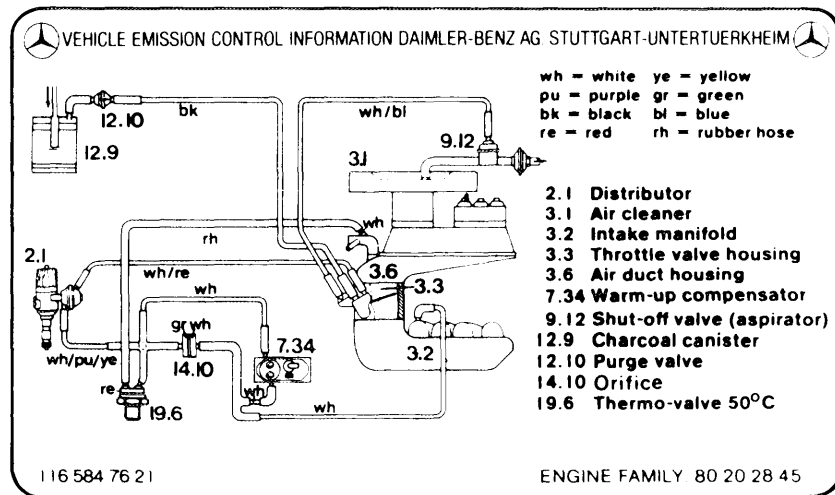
VEHICLE EMISSION CONTROL INFORMATION DAIMLER-BENZ AG STUTTGART-UNTERTUERKHEIM

wh = white ye = yellow
pu = purple gr = green
bk = black bl = blue
re = red rh = rubber hose

2.1 Distributor
3.1 Air cleaner
3.2 Intake manifold
3.3 Throttle valve housing
3.6 Air duct housing
7.34 Warm-up compensator
9.12 Shut-off valve (aspirator)
12.9 Charcoal canister
12.10 Purge valve
14.10 Orifice
19.6 Thermo-valve 50°C

12.10 bk wh/bl 9.12 12.9 3.1 wh rh 2.1 wh/re 3.6 3.3 wh gr wh 7.34 wh/pu/ye 14.10 3.2 re wh wh 19.6

116 584 76 21

ENGINE FAMILY 80 20 28 45